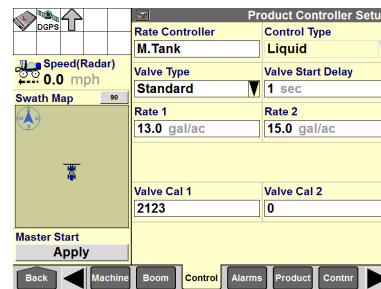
DGPS

Product Controller Setu

Speed(Radar)
0.0 mph

Swath Map 90

Master Start
Apply

Rate Controller
M.Tank

Control Type
Liquid

Valve Type
Standard

Valve Start Delay
1 sec

Rate 1
13.0 gal/ac

Rate 2
15.0 gal/ac

Valve Cal 1
2123

Valve Cal 2
0

Back Machine Boom Control Alarms Product Contnr